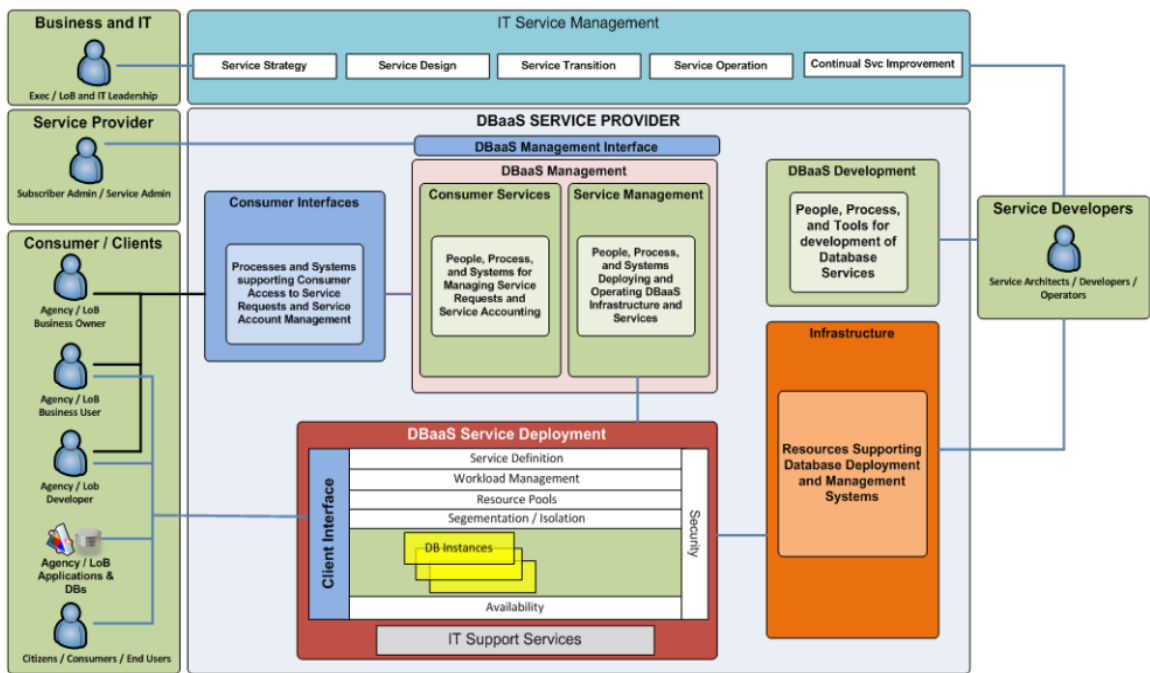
Business and IT

Exec / LoB and IT Leadership

IT Service Management

Service Strategy

Service Design

Service Transition

Service Operation

Continual Svc Improvement

Service Provider

Subscriber Admin / Service Admin

DBaaS SERVICE PROVIDER

DBaaS Management Interface

DBaaS Management

Consumer Services

People, Process, and Systems for Managing Service Requests and Service Accounting

Service Management

People, Process, and Systems Deploying and Operating DBaaS Infrastructure and Services

DBaaS Development

People, Process, and Tools for development of Database Services

Service Developers

Service Architects / Developers / Operators

Consumer / Clients

Agency / LoB Business Owner

Agency / LoB Business User

Agency / Lob Developer

Agency / LoB Applications & DBs

Citizens / Consumers / End Users

Consumer Interfaces

Processes and Systems supporting Consumer Access to Service Requests and Service Account Management

Infrastructure

Resources Supporting Database Deployment and Management Systems

DBaaS Service Deployment

Client Interface

Service Definition

Workload Management

Resource Pools

Segementation / Isolation

DB Instances

Availability

Security

IT Support Services